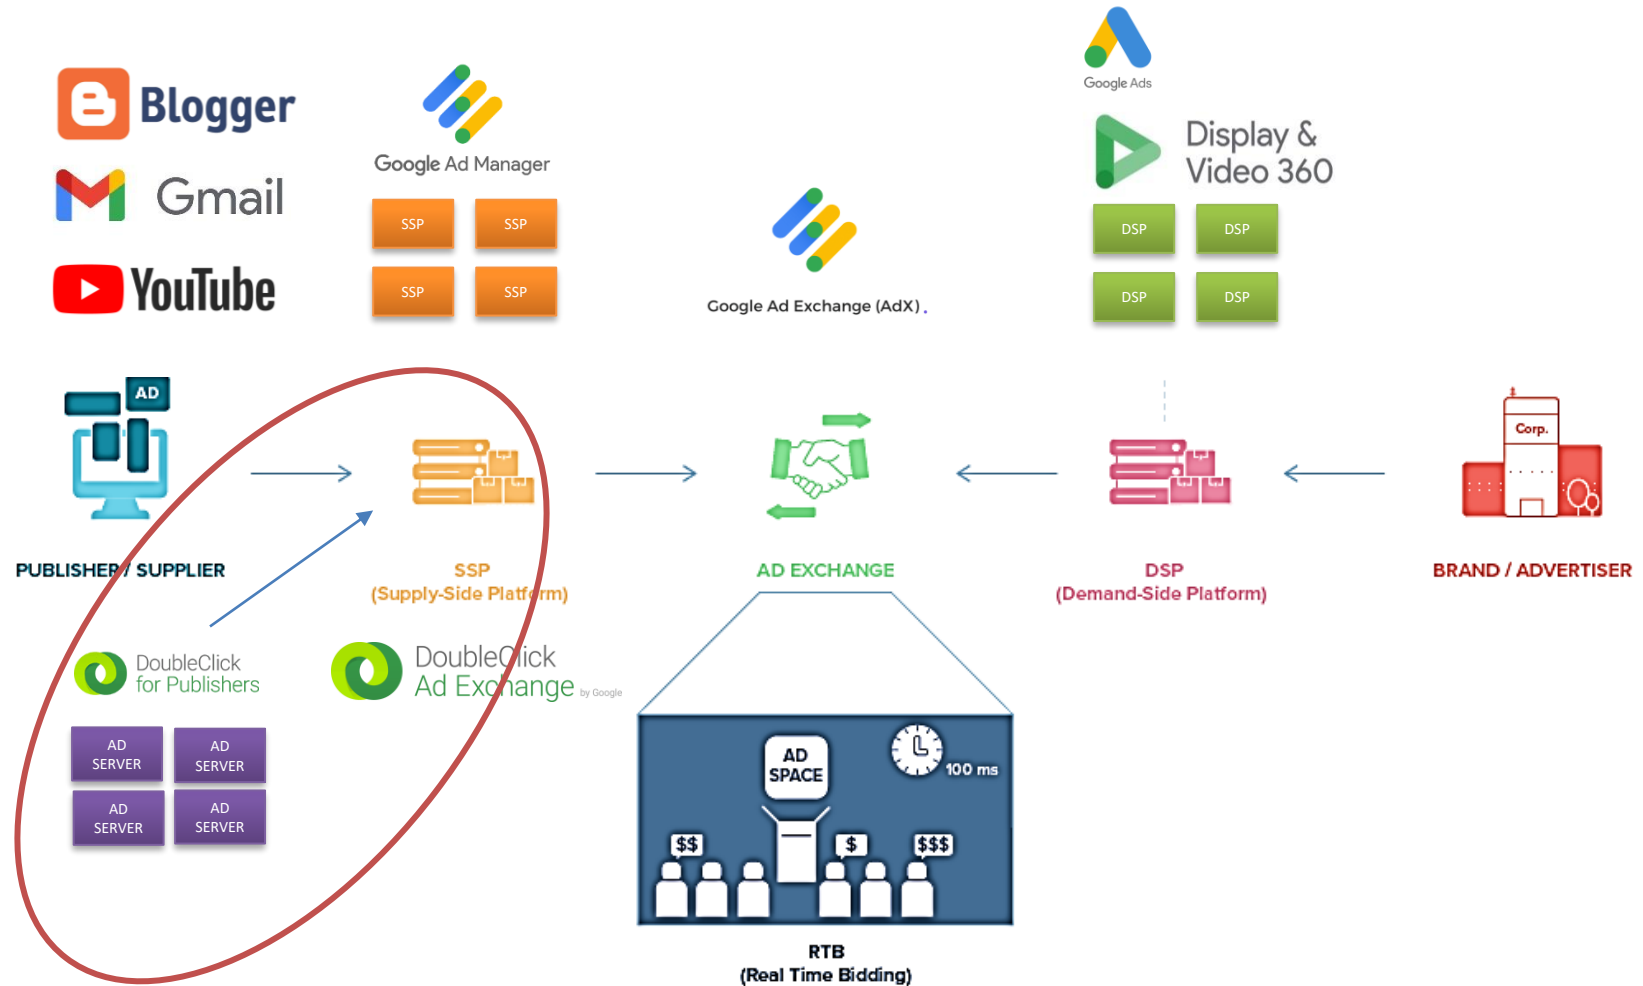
Blogger

Gmail

YouTube

Google Ad Manager

SSP SSP
SSP SSP

Google Ad Exchange (AdX).

Google Ads

Display & Video 360

DSP DSP
DSP DSP

AD

PUBLISHER / SUPPLIER

SSP
(Supply-Side Platform)

AD EXCHANGE

DSP
(Demand-Side Platform)

Corp.

BRAND / ADVERTISER

DoubleClick for Publishers

DoubleClick Ad Exchange by Google

AD SERVER
AD SERVER
AD SERVER
AD SERVER

AD SPACE

100 ms

$$ $ $$$

RTB
(Real Time Bidding)